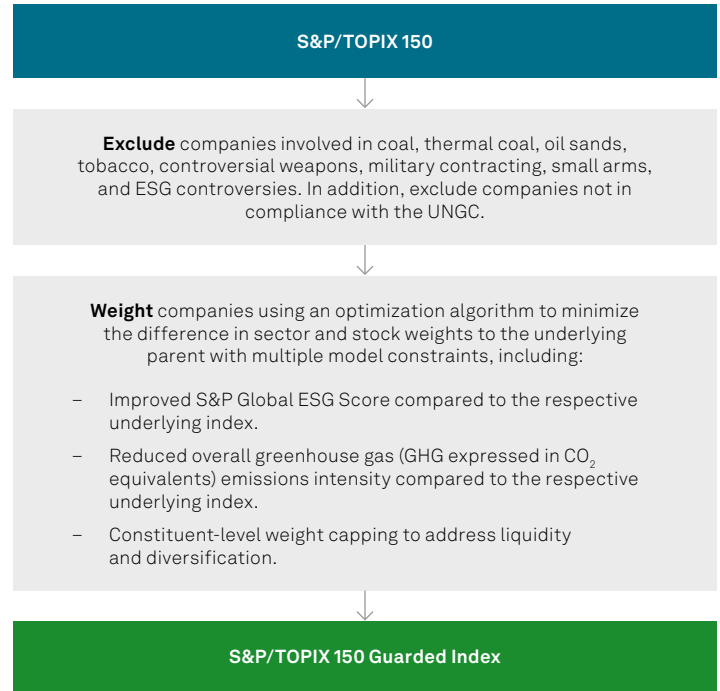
S&P/TOPIX 150

**Exclude** companies involved in coal, thermal coal, oil sands, tobacco, controversial weapons, military contracting, small arms, and ESG controversies. In addition, exclude companies not in compliance with the UNGC.

**Weight** companies using an optimization algorithm to minimize the difference in sector and stock weights to the underlying parent with multiple model constraints, including:

– Improved S&P Global ESG Score compared to the respective underlying index.

– Reduced overall greenhouse gas (GHG expressed in $CO_2$ equivalents) emissions intensity compared to the respective underlying index.

– Constituent-level weight capping to address liquidity and diversification.

S&P/TOPIX 150 Guarded Index